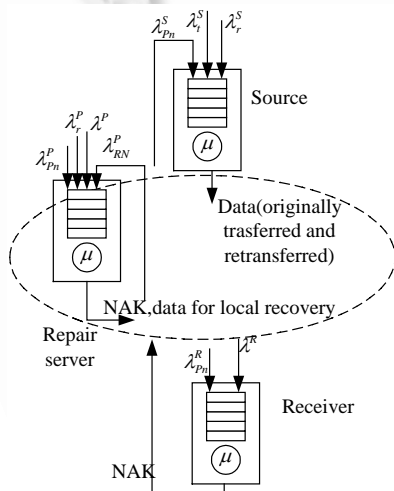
$\lambda_{P_n}^S$ $\lambda_t^S$ $\lambda_r^S$

Source

$\mu$

$\lambda_r^P$ $\lambda^P$

$\lambda_{P_n}^P$ $\lambda_{RN}^P$

$\mu$

Data(originally trasferred and retransferred)

NAK,data for local recovery

Repair server

$\lambda_{P_n}^R$ $\lambda^R$

Receiver

$\mu$

NAK